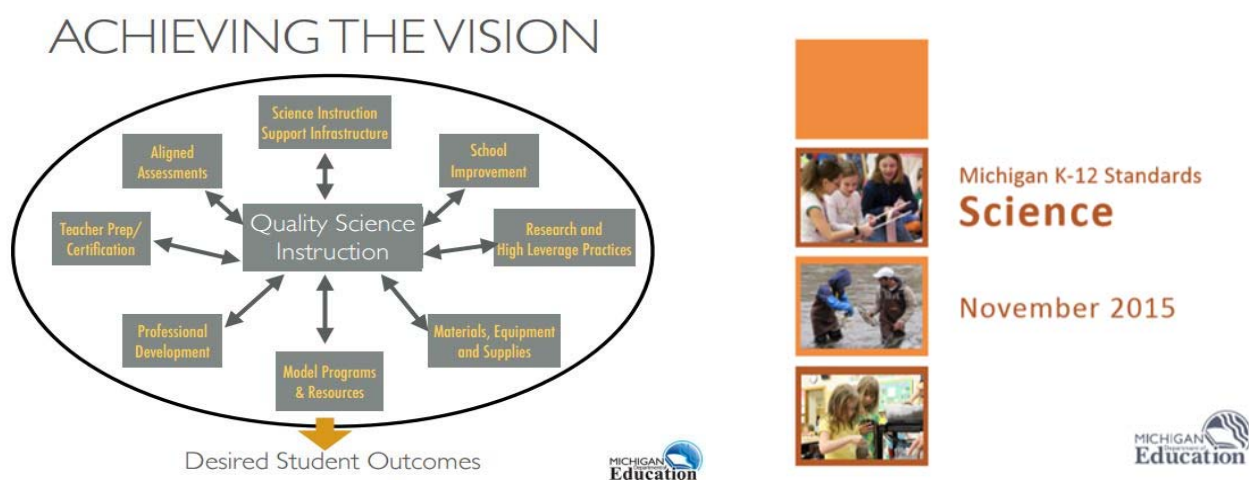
ACHIEVING THE VISION

Science Instruction Support Infrastructure

Aligned Assessments

School Improvement

Teacher Prep/ Certification

Quality Science Instruction

Research and High Leverage Practices

Professional Development

Materials, Equipment and Supplies

Model Programs & Resources

Desired Student Outcomes

MICHIGAN Department of Education

Michigan K-12 Standards
Science

November 2015

MICHIGAN Department of Education